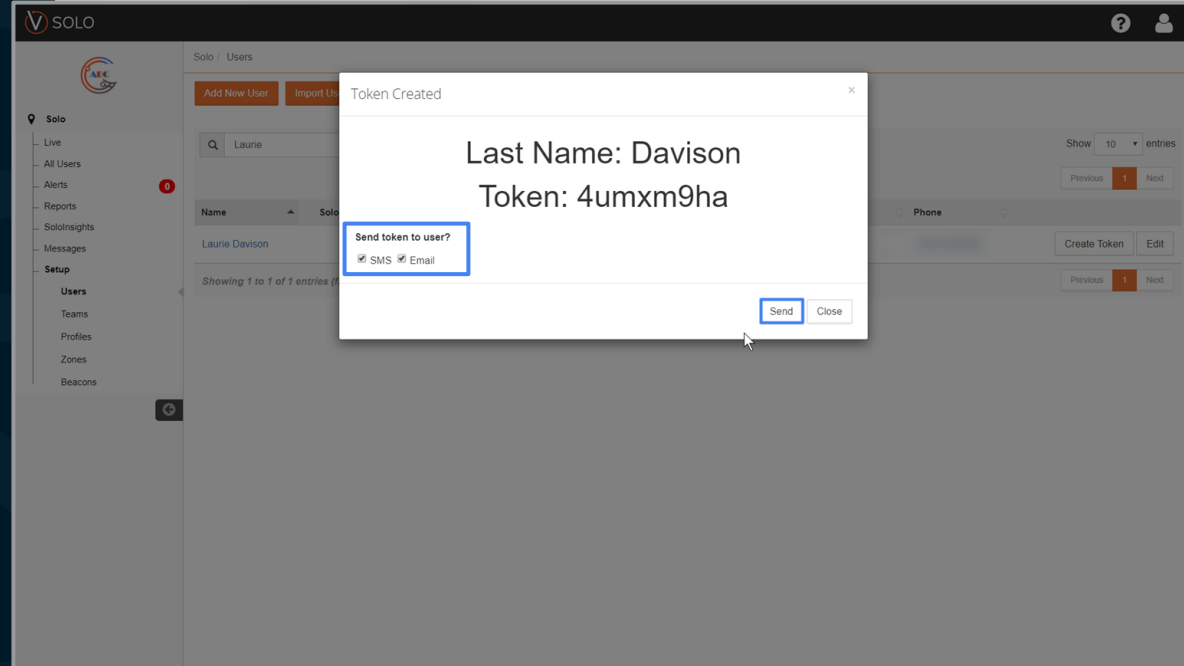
SOLO

ABC

Solo
Live
All Users
Alerts 0
Reports
SoloInsights
Messages
Setup
Users
Teams
Profiles
Zones
Beacons

Solo / Users

Add New User
Import Us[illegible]

Laurie

Show 10 entries

Previous 1 Next

| Name | Solo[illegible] | Phone | | |
|---|---|---|---|---|
| Laurie Davison | | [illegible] | Create Token | Edit |

Showing 1 to 1 of 1 entries

Previous 1 Next

Token Created
×

Last Name: Davison
Token: 4umxm9ha

Send token to user?
SMS Email

Send
Close